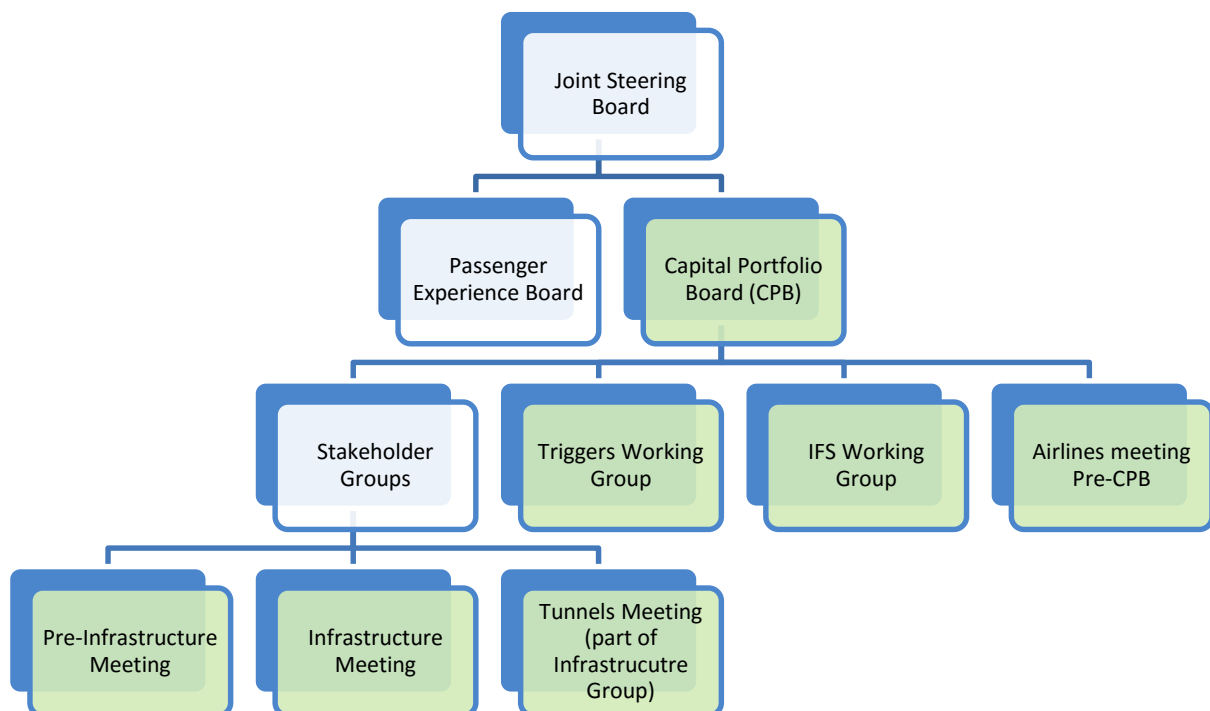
Joint Steering Board

Passenger Experience Board

Capital Portfolio Board (CPB)

Stakeholder Groups

Triggers Working Group

IFS Working Group

Airlines meeting Pre-CPB

Pre-Infrastructure Meeting

Infrastructure Meeting

Tunnels Meeting (part of Infrastrucutre Group)